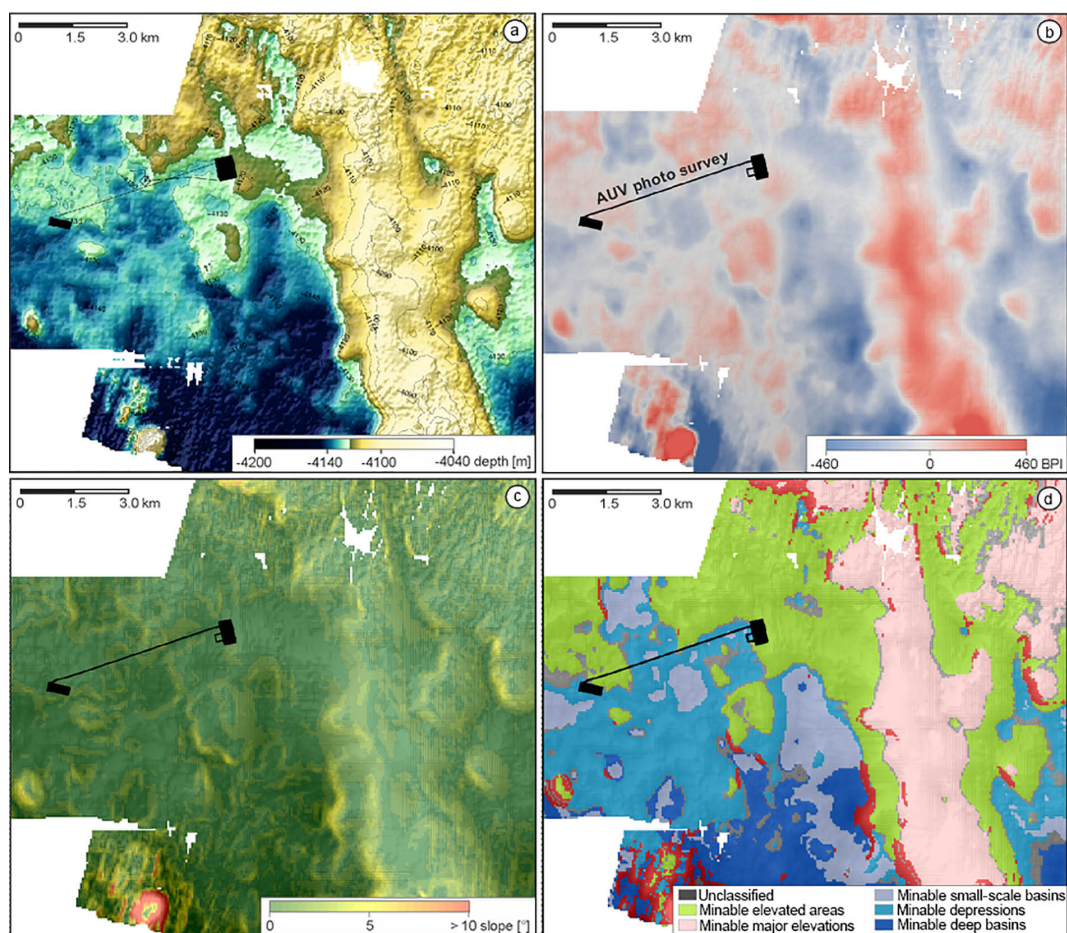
0 1.5 3.0 km
a
-4110
-4110
-4110
-4110
-4120
-4130
-4140
-4150
-4100
-4100
-4100
-4090
-4200 -4140 -4100 -4040 depth [m]

0 1.5 3.0 km
b
AUV photo survey
-460 0 460 BPI

0 1.5 3.0 km
c
0 5 > 10 slope [°]

0 1.5 3.0 km
d
Unclassified
Minable elevated areas
Minable major elevations
Minable small-scale basins
Minable depressions
Minable deep basins